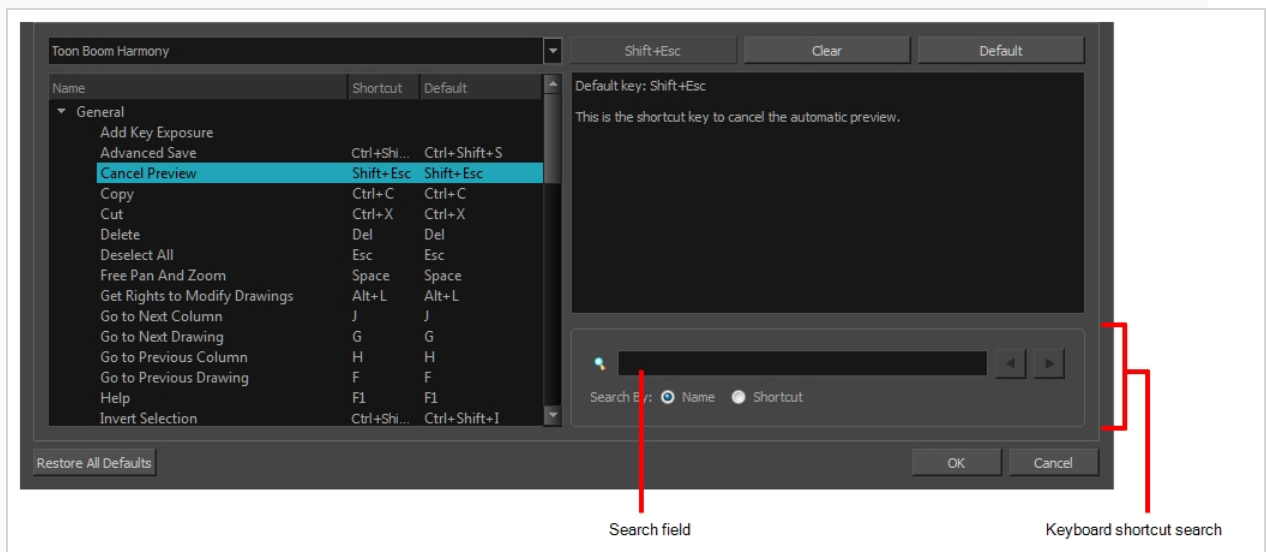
Toon Boom Harmony

Shift+Esc Clear Default

| Name | Shortcut | Default |
|---|---|---|
| ▼ General | | |
| Add Key Exposure | | |
| Advanced Save | Ctrl+Shi... | Ctrl+Shift+S |
| Cancel Preview | Shift+Esc | Shift+Esc |
| Copy | Ctrl+C | Ctrl+C |
| Cut | Ctrl+X | Ctrl+X |
| Delete | Del | Del |
| Deselect All | Esc | Esc |
| Free Pan And Zoom | Space | Space |
| Get Rights to Modify Drawings | Alt+L | Alt+L |
| Go to Next Column | J | J |
| Go to Next Drawing | G | G |
| Go to Previous Column | H | H |
| Go to Previous Drawing | F | F |
| Help | F1 | F1 |
| Invert Selection | Ctrl+Shi... | Ctrl+Shift+I |

Default key: Shift+Esc

This is the shortcut key to cancel the automatic preview.

Search By: Name Shortcut

Restore All Defaults

OK Cancel

Search field

Keyboard shortcut search